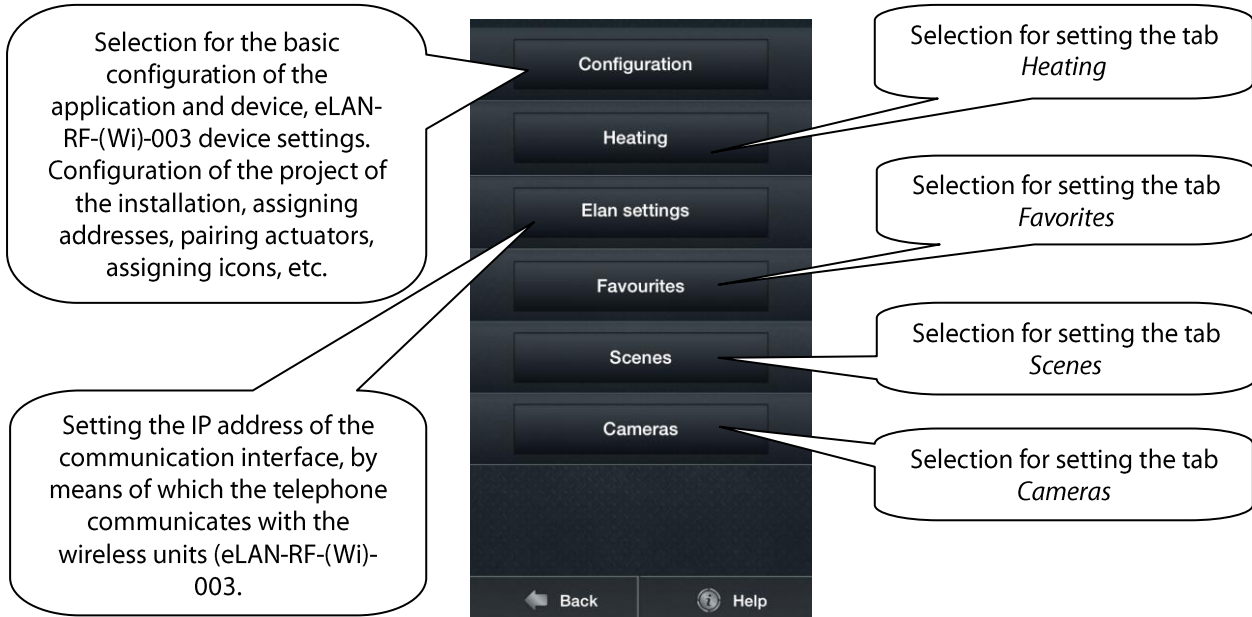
Selection for the basic configuration of the application and device, eLAN-RF-(Wi)-003 device settings. Configuration of the project of the installation, assigning addresses, pairing actuators, assigning icons, etc.

Configuration

Heating

Elan settings

Favourites

Scenes

Cameras

Back

Help

Selection for setting the tab *Heating*

Selection for setting the tab *Favorites*

Selection for setting the tab *Scenes*

Selection for setting the tab *Cameras*

Setting the IP address of the communication interface, by means of which the telephone communicates with the wireless units (eLAN-RF-(Wi)-003.